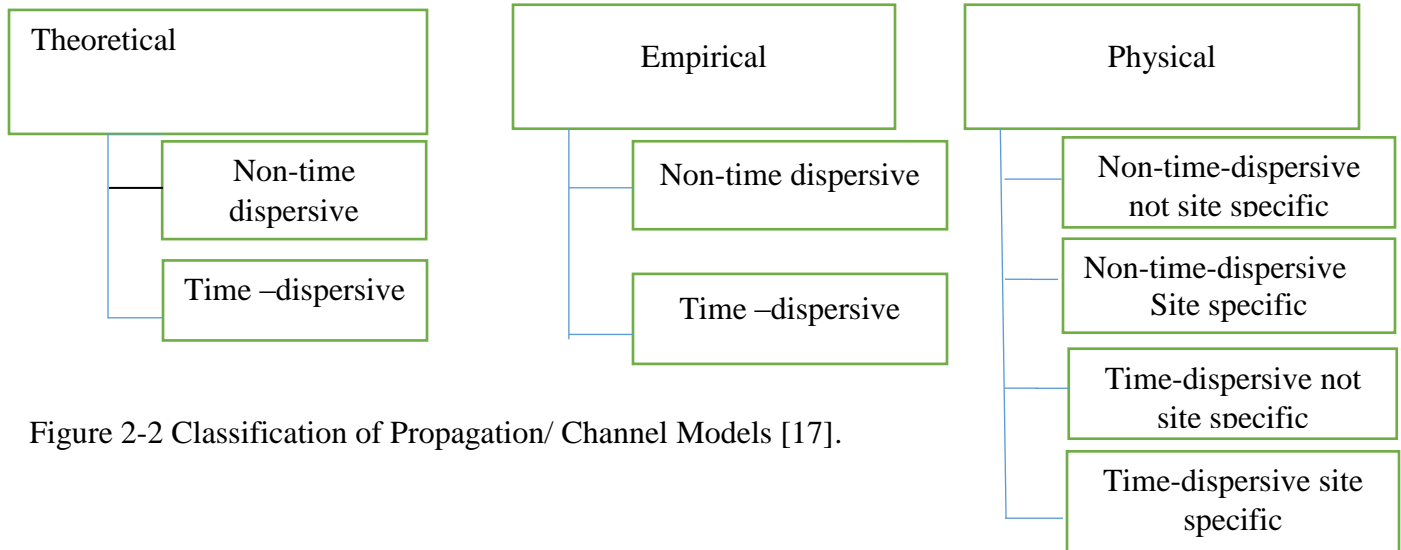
Theoretical

Non-time dispersive

Time –dispersive

Empirical

Non-time dispersive

Time –dispersive

Physical

Non-time-dispersive not site specific

Non-time-dispersive Site specific

Time-dispersive not site specific

Time-dispersive site specific

Figure 2-2 Classification of Propagation/ Channel Models [17].